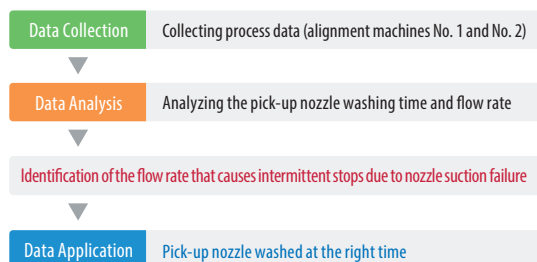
Data Collection
Collecting process data (alignment machines No. 1 and No. 2)

Data Analysis
Analyzing the pick-up nozzle washing time and flow rate

Identification of the flow rate that causes intermittent stops due to nozzle suction failure

Data Application
Pick-up nozzle washed at the right time